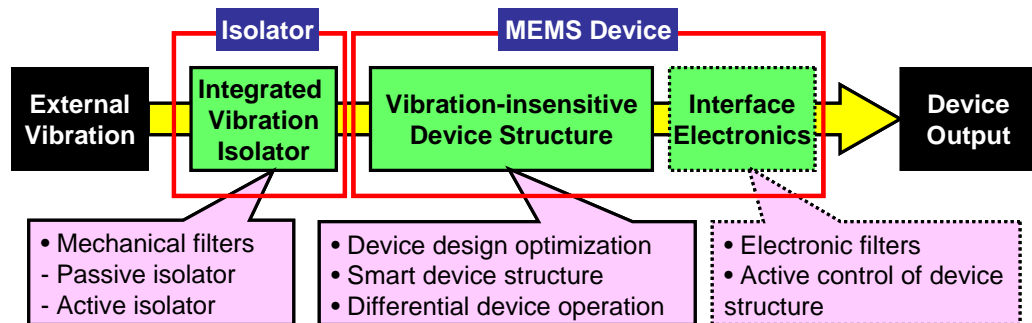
Isolator

MEMS Device

External Vibration

Integrated Vibration Isolator

Vibration-insensitive Device Structure

Interface Electronics

Device Output

• Mechanical filters
- Passive isolator
- Active isolator

• Device design optimization
• Smart device structure
• Differential device operation

• Electronic filters
• Active control of device structure